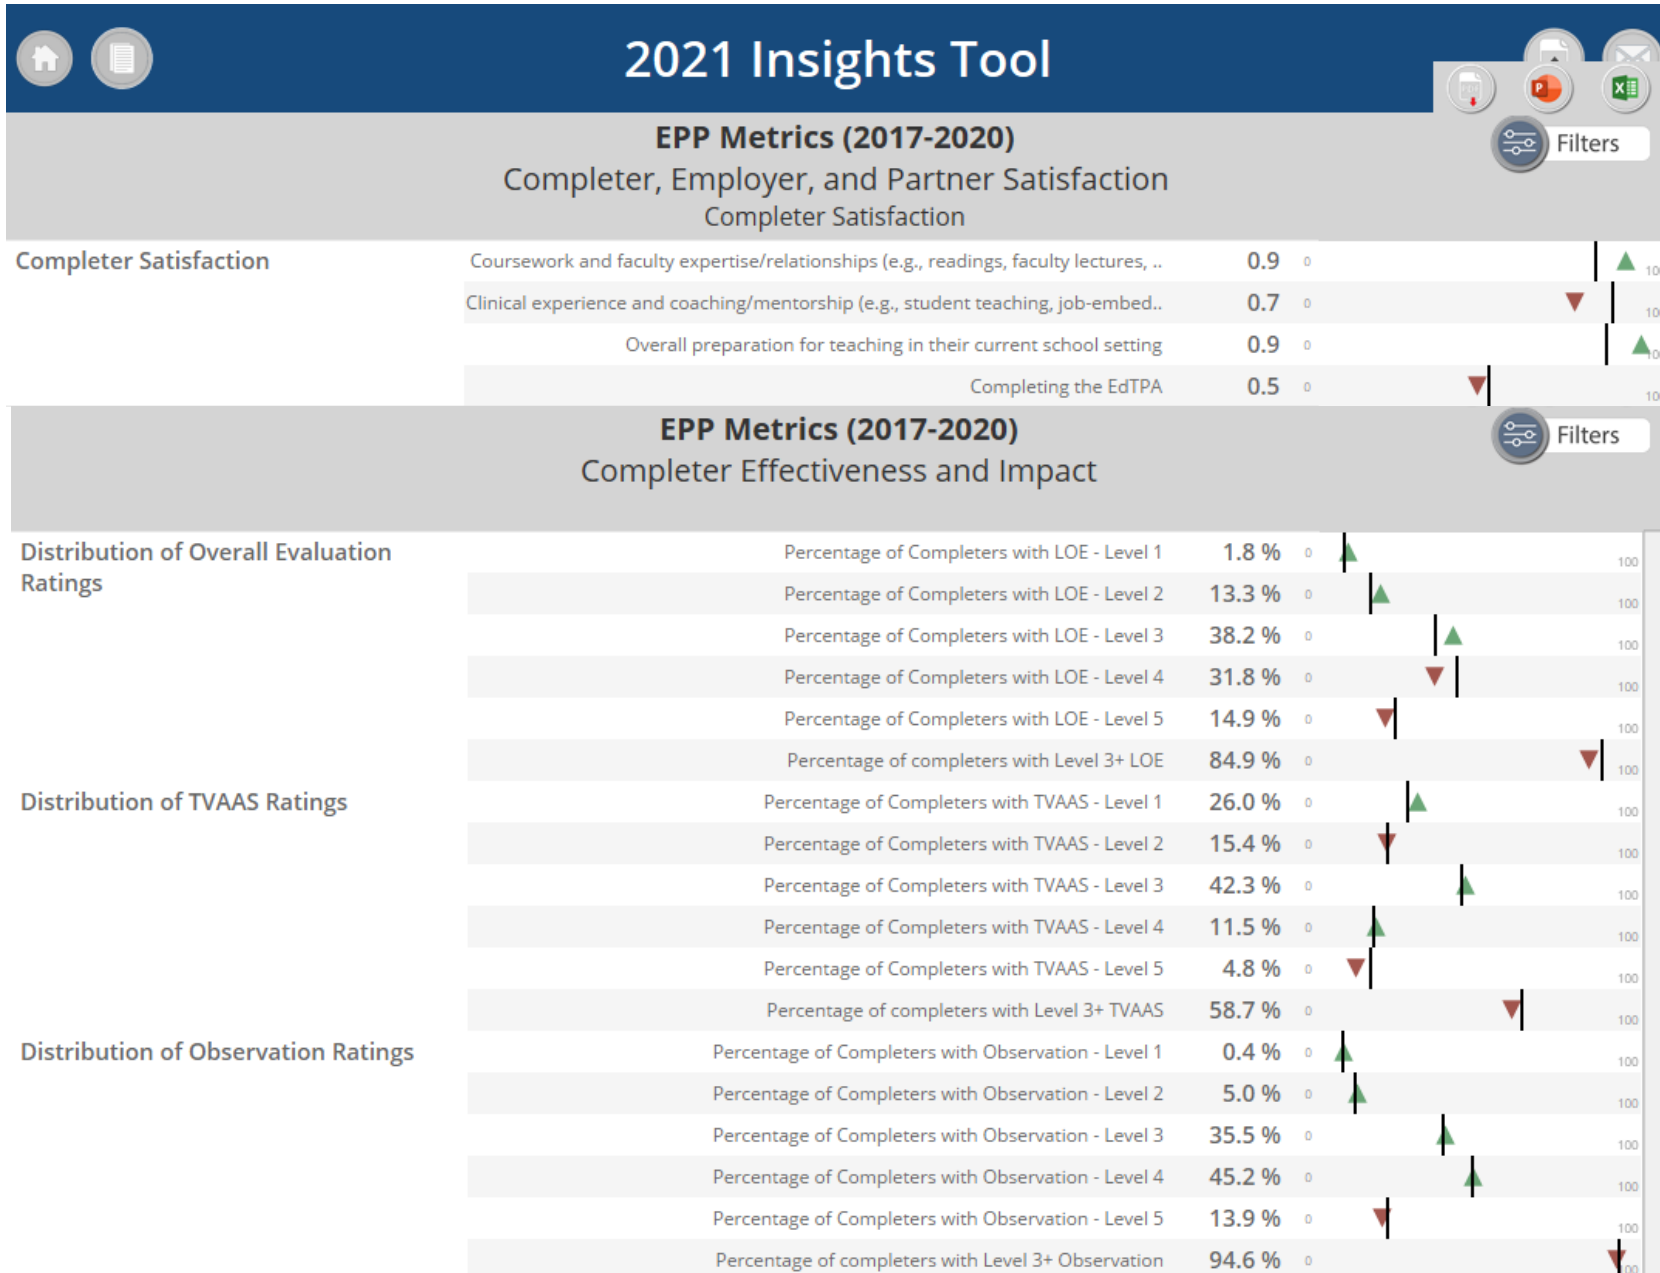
2021 Insights Tool

EPP Metrics (2017-2020)
Completer, Employer, and Partner Satisfaction
Completer Satisfaction

Filters

| Completer Satisfaction | Coursework and faculty expertise/relationships (e.g., readings, faculty lectures, .. | 0.9 | 0 | 10 |
|---|---|---|---|---|
| | Clinical experience and coaching/mentorship (e.g., student teaching, job-embed.. | 0.7 | 0 | 10 |
| | Overall preparation for teaching in their current school setting | 0.9 | 0 | 10 |
| | Completing the EdTPA | 0.5 | 0 | 10 |

EPP Metrics (2017-2020)
Completer Effectiveness and Impact

Filters

| Distribution of Overall Evaluation Ratings | Percentage of Completers with LOE - Level 1 | 1.8 % | 0 | 100 |
|---|---|---|---|---|
| | Percentage of Completers with LOE - Level 2 | 13.3 % | 0 | 100 |
| | Percentage of Completers with LOE - Level 3 | 38.2 % | 0 | 100 |
| | Percentage of Completers with LOE - Level 4 | 31.8 % | 0 | 100 |
| | Percentage of Completers with LOE - Level 5 | 14.9 % | 0 | 100 |
| | Percentage of completers with Level 3+ LOE | 84.9 % | 0 | 100 |
| Distribution of TVAAS Ratings | Percentage of Completers with TVAAS - Level 1 | 26.0 % | 0 | 100 |
| | Percentage of Completers with TVAAS - Level 2 | 15.4 % | 0 | 100 |
| | Percentage of Completers with TVAAS - Level 3 | 42.3 % | 0 | 100 |
| | Percentage of Completers with TVAAS - Level 4 | 11.5 % | 0 | 100 |
| | Percentage of Completers with TVAAS - Level 5 | 4.8 % | 0 | 100 |
| | Percentage of completers with Level 3+ TVAAS | 58.7 % | 0 | 100 |
| Distribution of Observation Ratings | Percentage of Completers with Observation - Level 1 | 0.4 % | 0 | 100 |
| | Percentage of Completers with Observation - Level 2 | 5.0 % | 0 | 100 |
| | Percentage of Completers with Observation - Level 3 | 35.5 % | 0 | 100 |
| | Percentage of Completers with Observation - Level 4 | 45.2 % | 0 | 100 |
| | Percentage of Completers with Observation - Level 5 | 13.9 % | 0 | 100 |
| | Percentage of completers with Level 3+ Observation | 94.6 % | 0 | 100 |